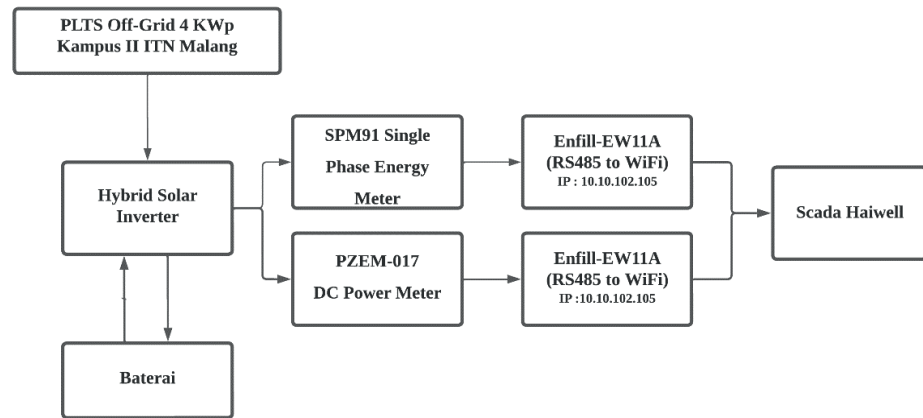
PLTS Off-Grid 4 KWp
Kampus II ITN Malang

Hybrid Solar Inverter

SPM91 Single Phase Energy Meter

Enfill-EW11A (RS485 to WiFi)
IP : 10.10.102.105

Scada Haiwell

PZEM-017
DC Power Meter

Enfill-EW11A (RS485 to WiFi)
IP :10.10.102.105

Baterai